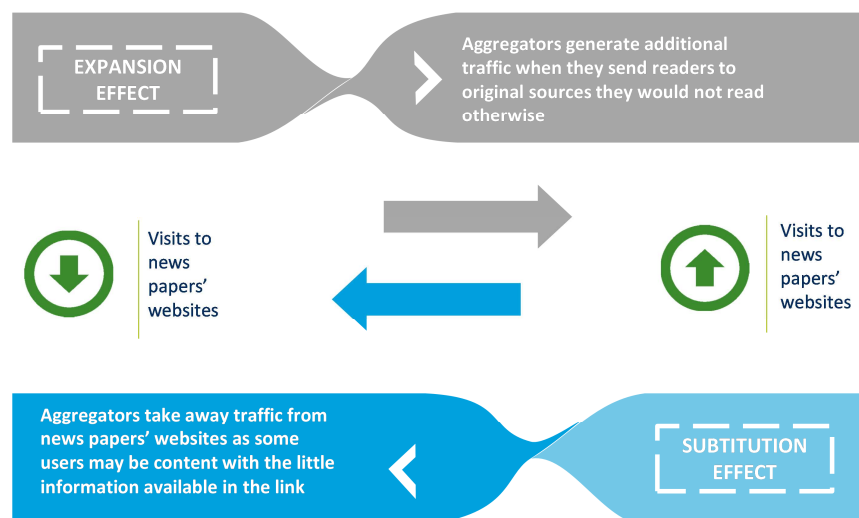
EXPANSION EFFECT

Aggregators generate additional traffic when they send readers to original sources they would not read otherwise

Visits to news papers' websites

Visits to news papers' websites

Aggregators take away traffic from news papers' websites as some users may be content with the little information available in the link

SUBTITUTION EFFECT